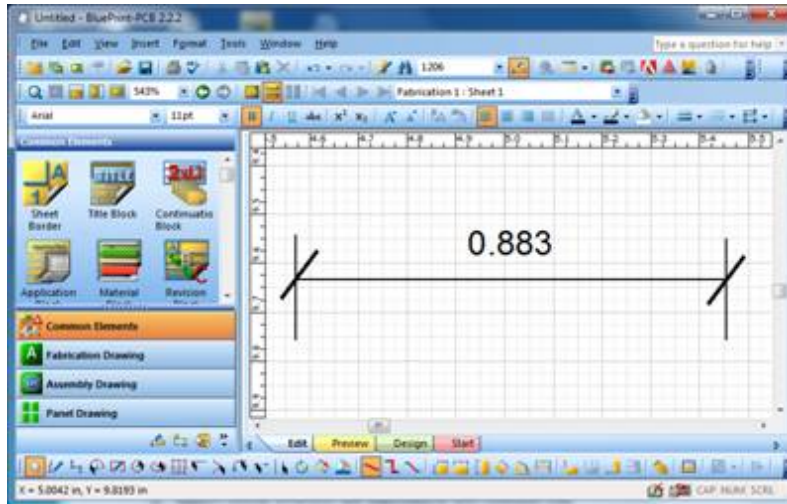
Untitled - BluePrint-PCB 2.2.2

File Edit View Insert Format Tools Window Help

Type a question for help

1206

543%

Fabrication 1 : Sheet 1

Arial

11pt

Common Elements

Sheet Border

Title Block

Continuatio Block

Application

Material

Revision

0.883

Common Elements

Fabrication Drawing

Assembly Drawing

Panel Drawing

Edit

Preview

Design

Start

X = 5.0042 in, Y = 9.8193 in

CAP NUM SCRL